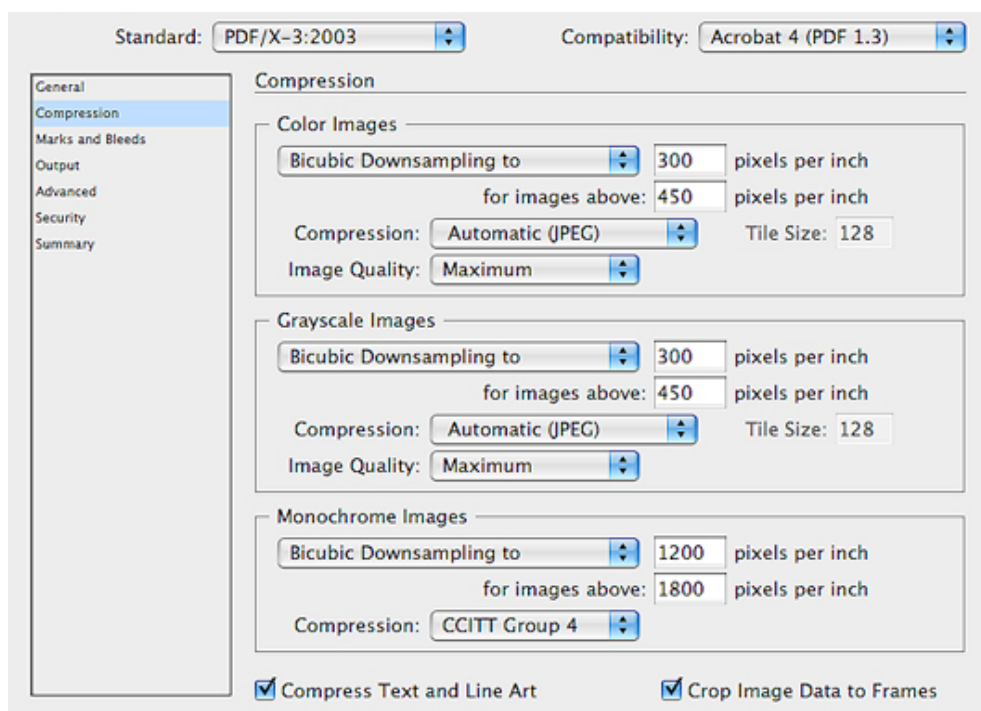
Standard: PDF/X-3:2003

Compatibility: Acrobat 4 (PDF 1.3)

General
Compression
Marks and Bleeds
Output
Advanced
Security
Summary

Compression

Color Images
Bicubic Downsampling to 300 pixels per inch
for images above: 450 pixels per inch
Compression: Automatic (JPEG) Tile Size: 128
Image Quality: Maximum

Grayscale Images
Bicubic Downsampling to 300 pixels per inch
for images above: 450 pixels per inch
Compression: Automatic (JPEG) Tile Size: 128
Image Quality: Maximum

Monochrome Images
Bicubic Downsampling to 1200 pixels per inch
for images above: 1800 pixels per inch
Compression: CCITT Group 4

Compress Text and Line Art

Crop Image Data to Frames